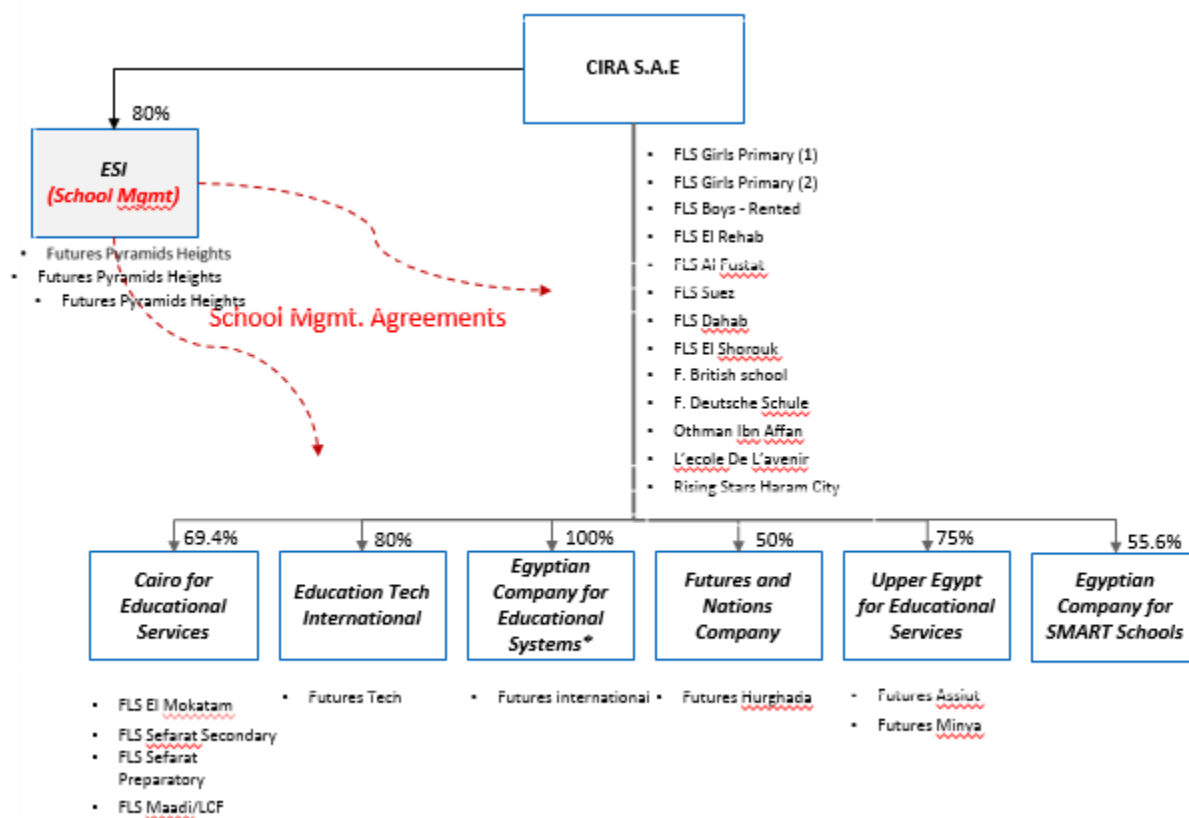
CIRA S.A.E

80%

ESI
(School Mgmt)

- Futures Pyramids Heights
- Futures Pyramids Heights
- Futures Pyramids Heights

School Mgmt. Agreements

- FLS Girls Primary (1)
- FLS Girls Primary (2)
- FLS Boys - Rented
- FLS El Rehab
- FLS Al Fustat
- FLS Suez
- FLS Dahab
- FLS El Shorouk
- F. British school
- F. Deutsche Schule
- Othman Ibn Affan
- L'ecole De L'avenir
- Rising Stars Haram City

69.4%
Cairo for Educational Services
- FLS El Mokatam
- FLS Sefarat Secondary
- FLS Sefarat Preparatory
- FLS Maadi/LCF

80%
Education Tech International
- Futures Tech

100%
Egyptian Company for Educational Systems*
- Futures international

50%
Futures and Nations Company
- Futures Hurghada

75%
Upper Egypt for Educational Services
- Futures Assiut
- Futures Minya

55.6%
Egyptian Company for SMART Schools